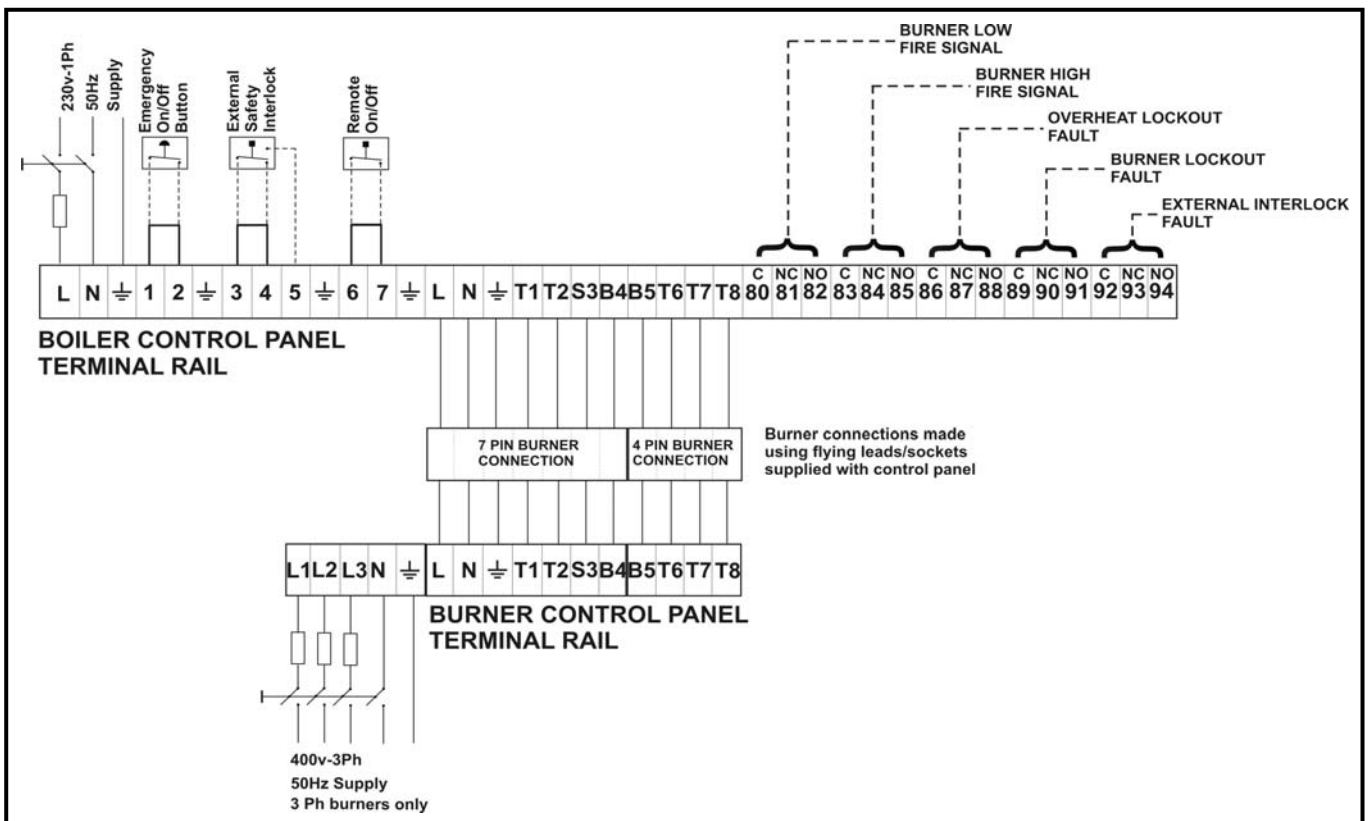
230v-1Ph
50Hz
Supply
Emergency On/Off Button
External Safety Interlock
Remote On/Off

BURNER LOW FIRE SIGNAL
BURNER HIGH FIRE SIGNAL
OVERHEAT LOCKOUT FAULT
BURNER LOCKOUT FAULT
EXTERNAL INTERLOCK FAULT

| L | N | $\equiv$ | 1 | 2 | $\equiv$ | 3 | 4 | 5 | $\equiv$ | 6 | 7 | $\equiv$ | L | N | $\equiv$ | T1 | T2 | S3 | B4 | B5 | T6 | T7 | T8 | C 80 | NC 81 | NO 82 | C 83 | NC 84 | NO 85 | C 86 | NC 87 | NO 88 | C 89 | NC 90 | NO 91 | C 92 | NC 93 | NO 94 |
|---|---|---|---|---|---|---|---|---|---|---|---|---|---|---|---|---|---|---|---|---|---|---|---|---|---|---|---|---|---|---|---|---|---|---|---|---|---|---|

BOILER CONTROL PANEL TERMINAL RAIL

7 PIN BURNER CONNECTION
4 PIN BURNER CONNECTION

Burner connections made using flying leads/sockets supplied with control panel

| L1 | L2 | L3 | N | $\equiv$ | L | N | $\equiv$ | T1 | T2 | S3 | B4 | B5 | T6 | T7 | T8 |
|---|---|---|---|---|---|---|---|---|---|---|---|---|---|---|---|

BURNER CONTROL PANEL TERMINAL RAIL

400v-3Ph
50Hz Supply
3 Ph burners only